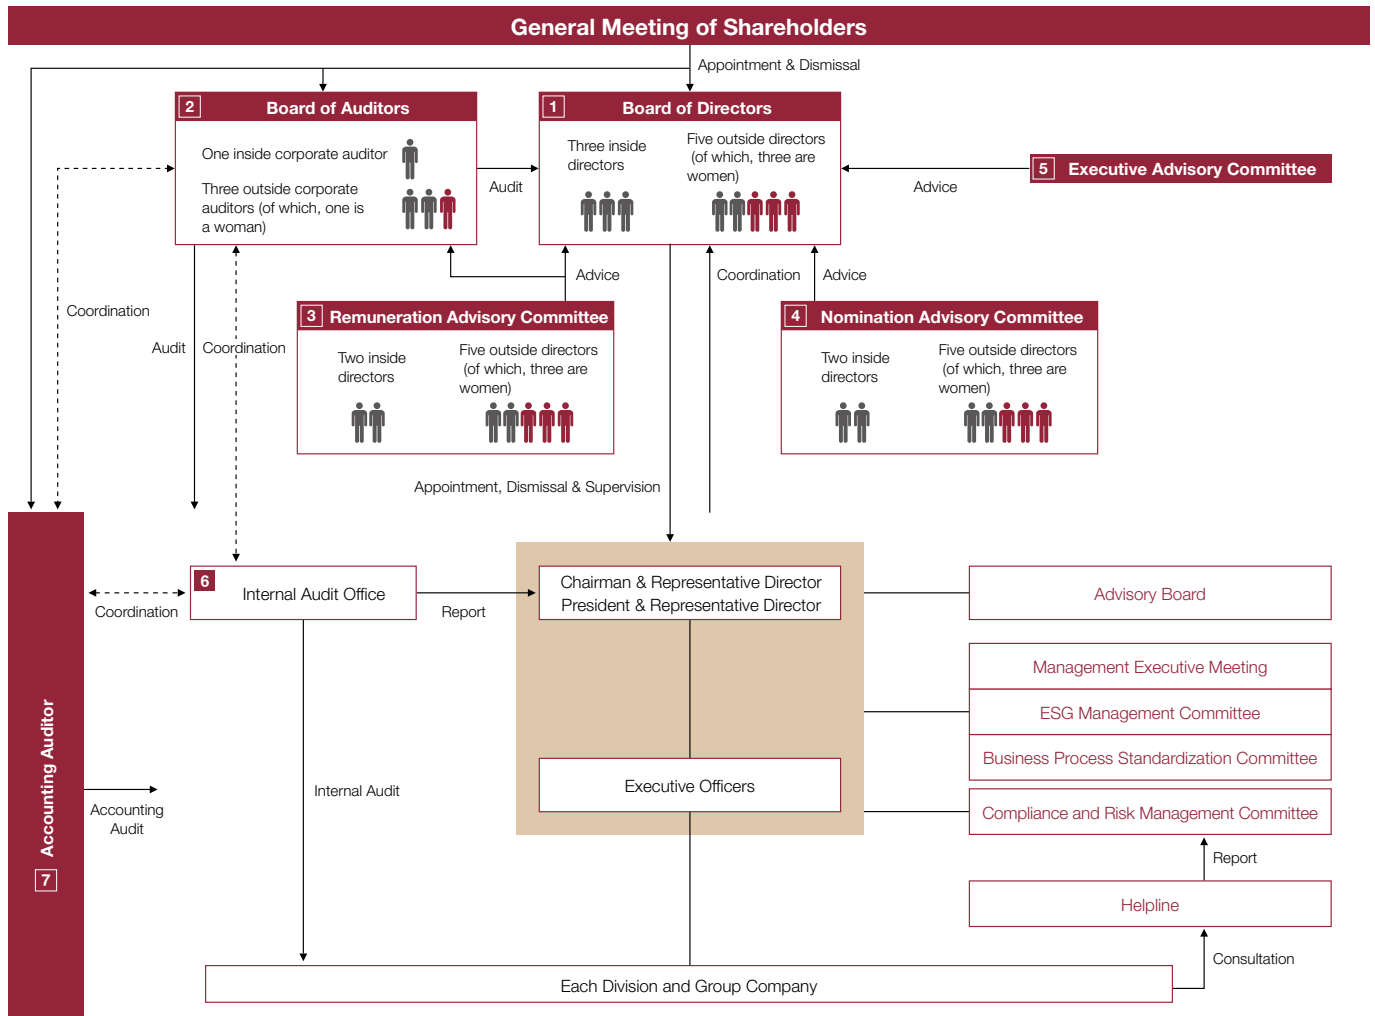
General Meeting of Shareholders

Appointment & Dismissal

2 Board of Auditors

One inside corporate auditor

Three outside corporate auditors (of which, one is a woman)

Audit

1 Board of Directors

Three inside directors

Five outside directors (of which, three are women)

5 Executive Advisory Committee

Advice

Coordination

Advice

Coordination

Advice

Audit

Coordination

3 Remuneration Advisory Committee

Two inside directors

Five outside directors (of which, three are women)

4 Nomination Advisory Committee

Two inside directors

Five outside directors (of which, three are women)

Appointment, Dismissal & Supervision

6 Internal Audit Office

Coordination

Report

Chairman & Representative Director
President & Representative Director

Advisory Board

Management Executive Meeting

ESG Management Committee

Business Process Standardization Committee

Compliance and Risk Management Committee

Report

Helpline

Consultation

Executive Officers

Internal Audit

Accounting Audit

7 Accounting Auditor

Each Division and Group Company